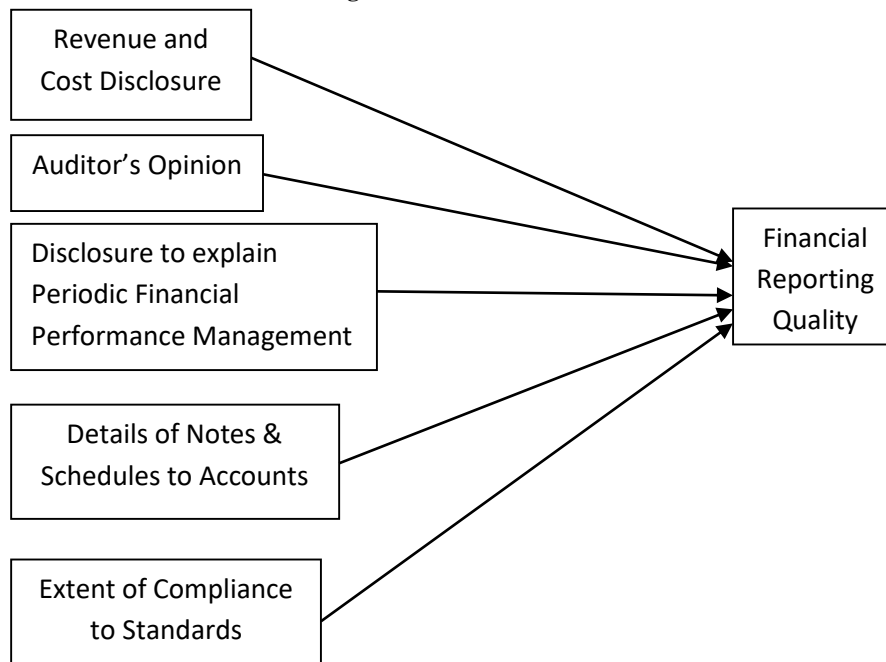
Revenue and Cost Disclosure

Auditor’s Opinion

Disclosure to explain Periodic Financial Performance Management

Details of Notes & Schedules to Accounts

Extent of Compliance to Standards

Financial Reporting Quality